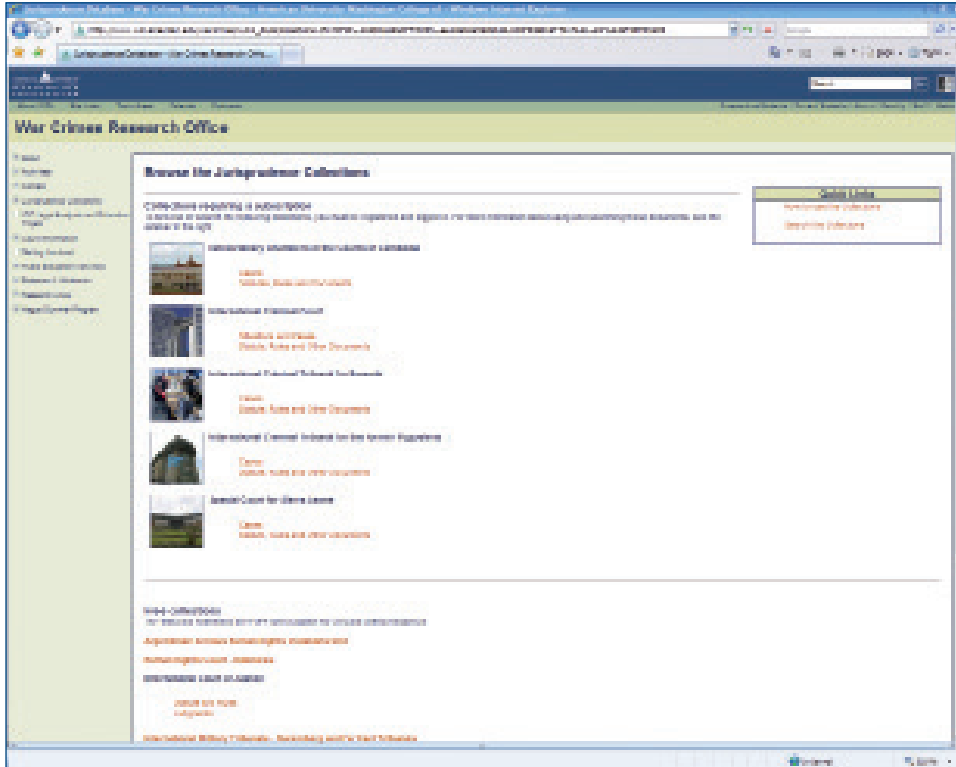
War Crimes Research Office

Browse the Jurisprudence Collections

Quick Links

Collections requiring a subscription

Extraordinary Chambers in the Courts of Cambodia

Cases
Statute, Rules and Other Documents

International Criminal Court

Situations and Cases
Statute, Rules and Other Documents

International Criminal Tribunal for Rwanda

Cases
Statute, Rules and Other Documents

International Criminal Tribunal for the former Yugoslavia

Cases
Statute, Rules and Other Documents

Special Court for Sierra Leone

Cases
Statute, Rules and Other Documents

Free Collections

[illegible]

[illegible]

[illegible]

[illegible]

International Military Tribunals - Nuremberg and the Tokyo Tribunals

Search

Internet

100%